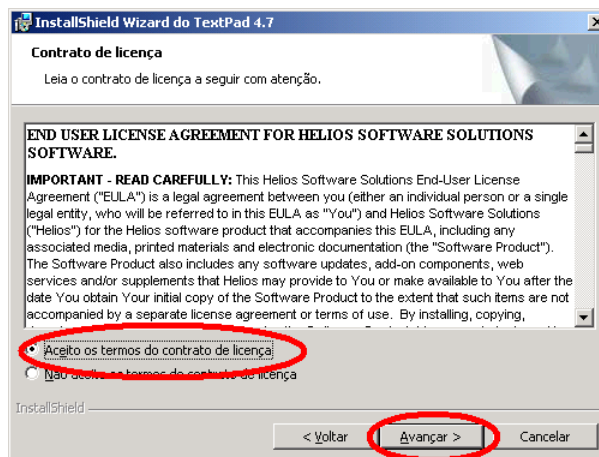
InstallShield Wizard do TextPad 4.7

Contrato de licença

Leia o contrato de licença a seguir com atenção.

END USER LICENSE AGREEMENT FOR HELIOS SOFTWARE SOLUTIONS SOFTWARE.

IMPORTANT - READ CAREFULLY: This Helios Software Solutions End-User License Agreement ("EULA") is a legal agreement between you (either an individual person or a single legal entity, who will be referred to in this EULA as "You") and Helios Software Solutions ("Helios") for the Helios software product that accompanies this EULA, including any associated media, printed materials and electronic documentation (the "Software Product"). The Software Product also includes any software updates, add-on components, web services and/or supplements that Helios may provide to You or make available to You after the date You obtain Your initial copy of the Software Product to the extent that such items are not accompanied by a separate license agreement or terms of use. By installing, copying, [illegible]

Aceito os termos do contrato de licença

Não aceito os termos do contrato de licença

InstallShield

< Voltar

Avançar >

Cancelar